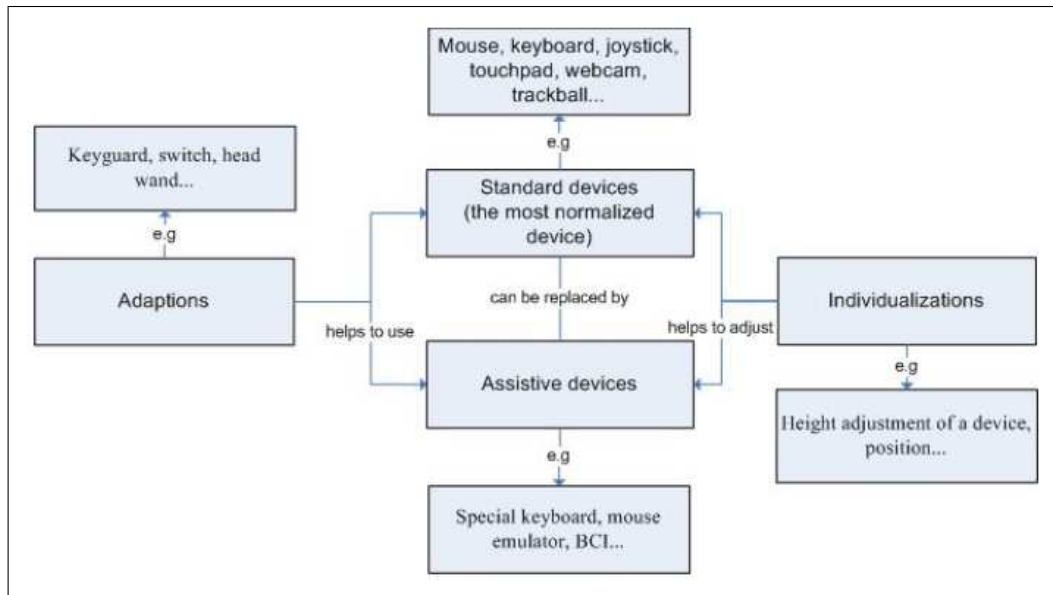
Mouse, keyboard, joystick, touchpad, webcam, trackball...

e.g

Keyguard, switch, head wand...

e.g

Standard devices (the most normalized device)

Adaptions

can be replaced by

Individualizations

helps to use

helps to adjust

Assistive devices

e.g

e.g

Height adjustment of a device, position...

Special keyboard, mouse emulator, BCI...